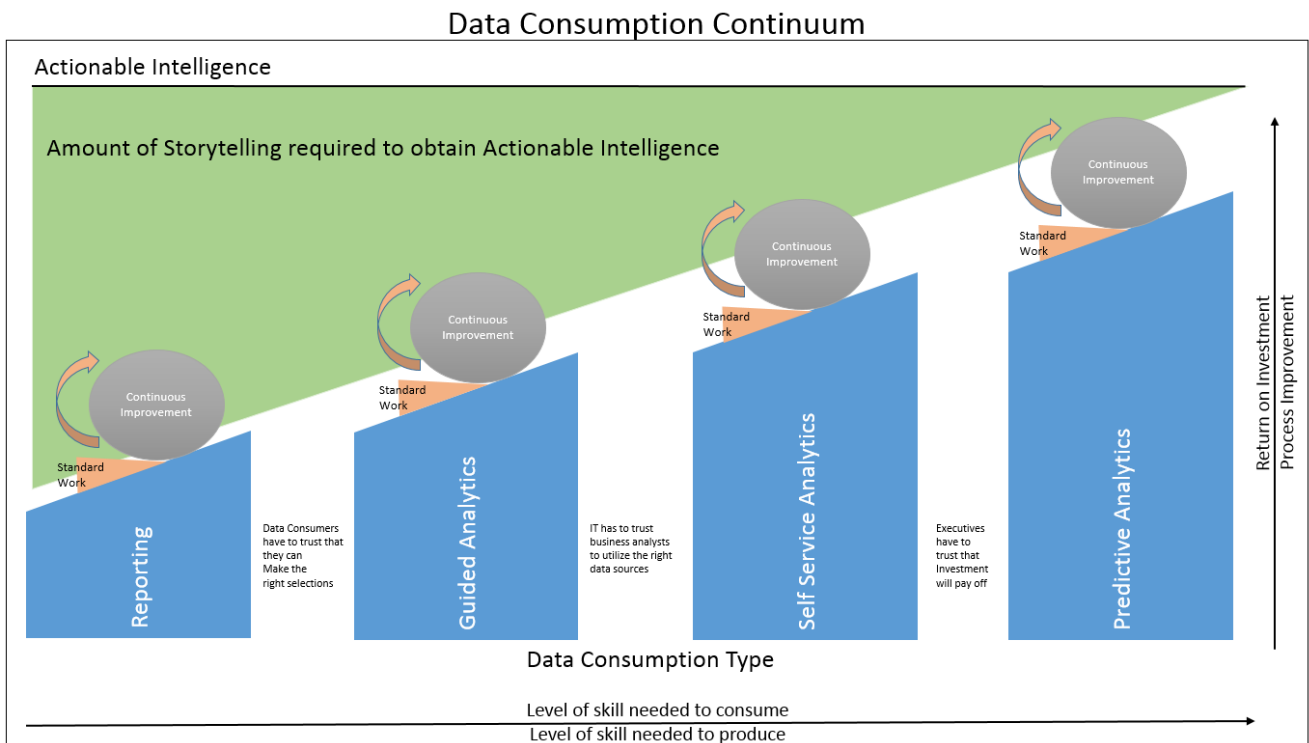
Data Consumption Continuum

Actionable Intelligence

Amount of Storytelling required to obtain Actionable Intelligence

Continuous Improvement

Standard Work

Reporting

Data Consumers have to trust that they can Make the right selections

Continuous Improvement

Standard Work

Guided Analytics

IT has to trust business analysts to utilize the right data sources

Continuous Improvement

Standard Work

Self Service Analytics

Executives have to trust that Investment will pay off

Continuous Improvement

Standard Work

Predictive Analytics

Return on Investment
Process Improvement

Data Consumption Type

Level of skill needed to consume
Level of skill needed to produce